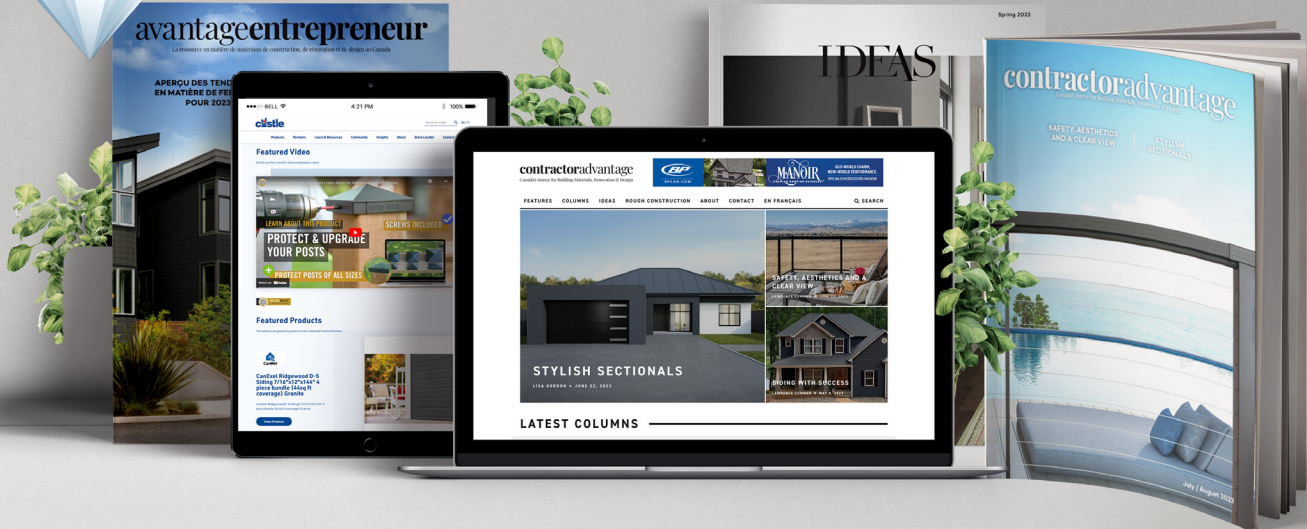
avantageentrepreneur
La ressource en matière de matériaux de construction, de rénovation et de design au Canada

APERÇU DES TEND
EN MATIÈRE DE FE
POUR 2023

Spring 2023
IDEAS

contractoradvantage
Canada's Source for Building Materials, Renovation & Design

SAFETY, AESTHETICS AND A CLEAR VIEW
STYLISH SECTIONALS

July | August 2023

BELL 4:21 PM 100%
castle
Products Partners Learn & Resources Community Insights About Store Locator Contact
Featured Video
LEARN ABOUT THIS PRODUCT
SCREWS INCLUDED
PROTECT & UPGRADE YOUR POSTS
PROTECT POSTS OF ALL SIZES
Featured Products
CanExel
CanExel Ridgewood D-5 Siding 7/16"x12"x144" 4 piece bundle (46sq ft coverage) Granite
View Product

contractoradvantage
Canada's Source for Building Materials, Renovation & Design
BP
BPCAN.COM
MANOIR
OLD-WORLD CHARM, NEW-WORLD PERFORMANCE.
FEATURES COLUMNS IDEAS ROUGH CONSTRUCTION ABOUT CONTACT EN FRANÇAIS SEARCH
SAFETY, AESTHETICS AND A CLEAR VIEW
LAWRENCE CUMMER • JUNE 22, 2023
STYLISH SECTIONALS
LISA GORDON • JUNE 22, 2023
SIDING WITH SUCCESS
LAWRENCE CUMMER • MAY 9, 2023
LATEST COLUMNS